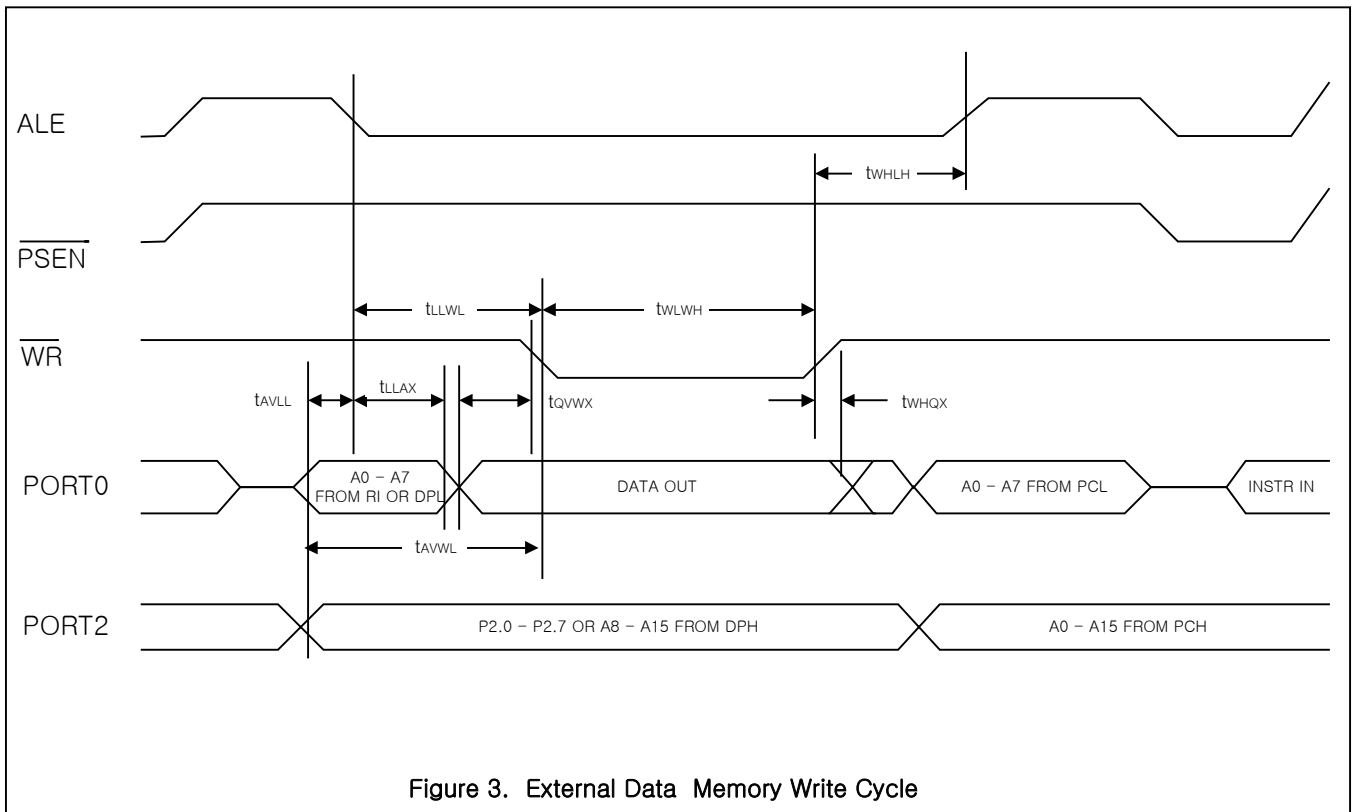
ALE

$t_{WHLH}$

$\overline{PSEN}$

$t_{LLWL}$

$t_{WLWH}$

$\overline{WR}$

$t_{AVLL}$

$t_{LLAX}$

$t_{QVWX}$

$t_{WHQX}$

PORT0

A0 – A7 FROM RI OR DPL

DATA OUT

A0 – A7 FROM PCL

INSTR IN

$t_{AVWL}$

PORT2

P2.0 – P2.7 OR A8 – A15 FROM DPH

A0 – A15 FROM PCH

Figure 3. External Data Memory Write Cycle